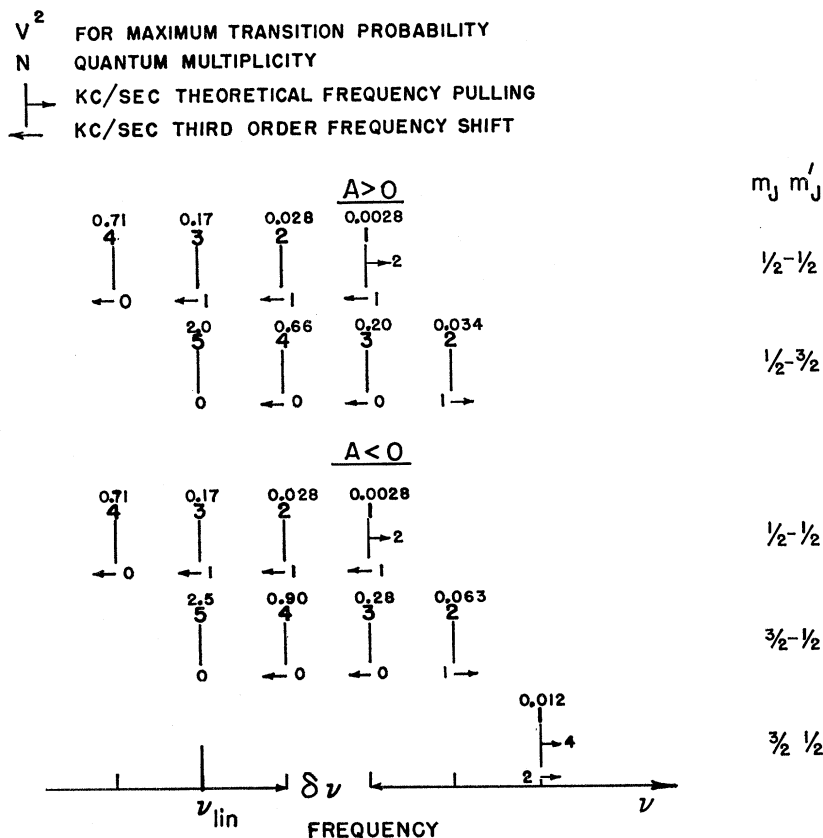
$V^2$ FOR MAXIMUM TRANSITION PROBABILITY
N QUANTUM MULTIPLICITY
KC/SEC THEORETICAL FREQUENCY PULLING
KC/SEC THIRD ORDER FREQUENCY SHIFT

A>0

$m_J$ $m_J'$

0.71 4 0 0.17 3 1 0.028 2 1 0.0028 1 2 1 $\frac{1}{2}$-$\frac{1}{2}$

2.0 5 0 0.66 4 0 0.20 3 0 0.034 2 1 $\frac{1}{2}$-$\frac{3}{2}$

A<0

0.71 4 0 0.17 3 1 0.028 2 1 0.0028 1 2 1 $\frac{1}{2}$-$\frac{1}{2}$

2.5 5 0 0.90 4 0 0.28 3 0 0.063 2 1 $\frac{3}{2}$-$\frac{1}{2}$

0.012 4 2 $\frac{3}{2}$ $\frac{1}{2}$

$\nu_{lin}$ $\delta\nu$ $\nu$
FREQUENCY